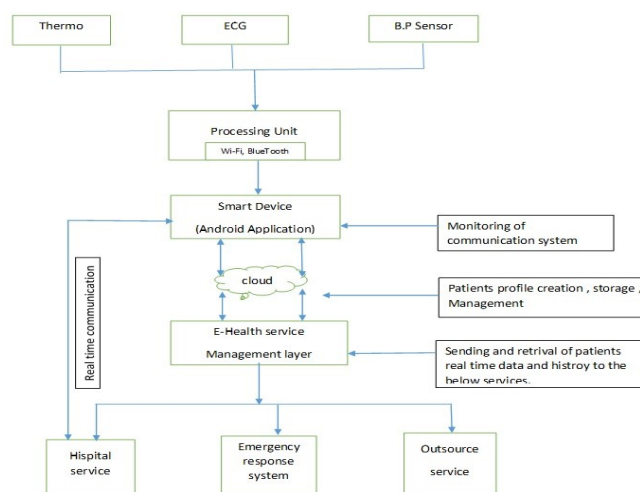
Thermo

ECG

B.P Sensor

Processing Unit

Wi-Fi, BlueTooth

Smart Device

(Android Application)

Monitoring of communication system

Real time communication

cloud

Patients profile creation , storage , Management

E-Health service

Management layer

Sending and retrival of patients real time data and histroy to the below services.

Hospital service

Emergency response system

Outsource service